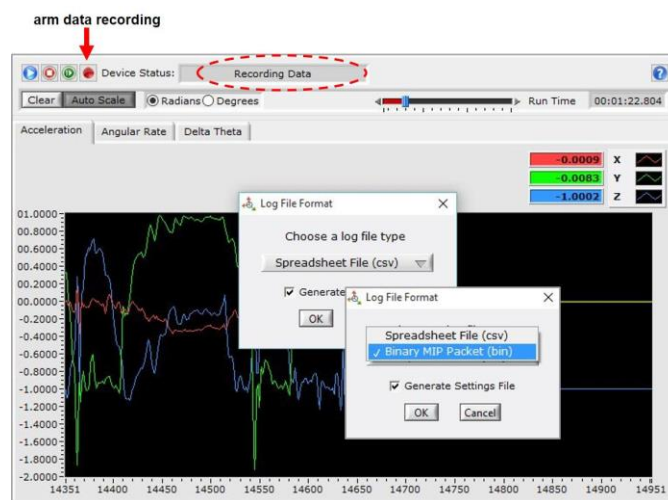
arm data recording

Device Status: Recording Data

Clear Auto Scale Radians Degrees Run Time 00:01:22.804

Acceleration Angular Rate Delta Theta

-0.0009 X
-0.0083 Y
-1.0002 Z

01.0000
00.8000
00.6000
00.4000
00.2000
00.0000
-0.2000
-0.4000
-0.6000
-0.8000
-1.0000
-1.2000
-1.4000
-1.6000
-1.8000
-2.0000

14351 14400 14450 14500 14550 14600 14650 14700 14750 14800 14850 14900 1495

Log File Format

Choose a log file type

Spreadsheet File (csv)

Generate

OK

Log File Format

Spreadsheet File (csv)
✓ Binary MIP Packet (bin)

Generate Settings File

OK Cancel